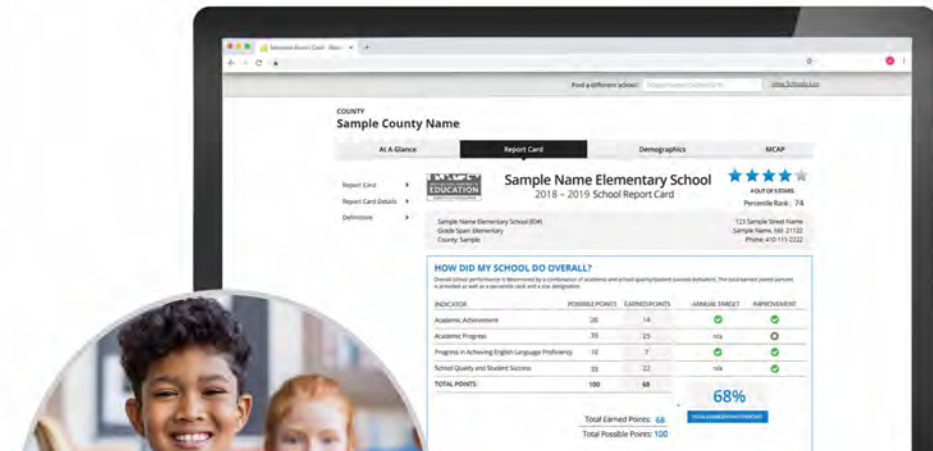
Maryland Report Card - Mar... ×

Find a different school: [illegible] View Schools List

COUNTY
Sample County Name

At A Glance | Report Card | Demographics | MCAP

Report Card ▸
Report Card Details ▸
Definitions ▸

EDUCATION

Sample Name Elementary School
2018 – 2019 School Report Card

4 OUT OF 5 STARS
Percentile Rank: 74

Sample Name Elementary School (ID#)
Grade Span: Elementary
County: Sample

123 Sample Street Name
Sample Name, MD 21122
Phone: 410-111-2222

HOW DID MY SCHOOL DO OVERALL?

Overall school performance is determined by a combination of academic and school quality/student success indicators. The total earned points percent is provided as well as a percentile rank and a star designation.

| INDICATOR | POSSIBLE POINTS | EARNED POINTS | ANNUAL TARGET | IMPROVEMENT |
|---|---|---|---|---|
| Academic Achievement | 20 | 14 | | |
| Academic Progress | 35 | 25 | n/a | |
| Progress in Achieving English Language Proficiency | 10 | 7 | | |
| School Quality and Student Success | 35 | 22 | n/a | |
| TOTAL POINTS: | 100 | 68 | | |

68%
TOTAL EARNED POINTS PERCENT

Total Earned Points: 68
Total Possible Points: 100